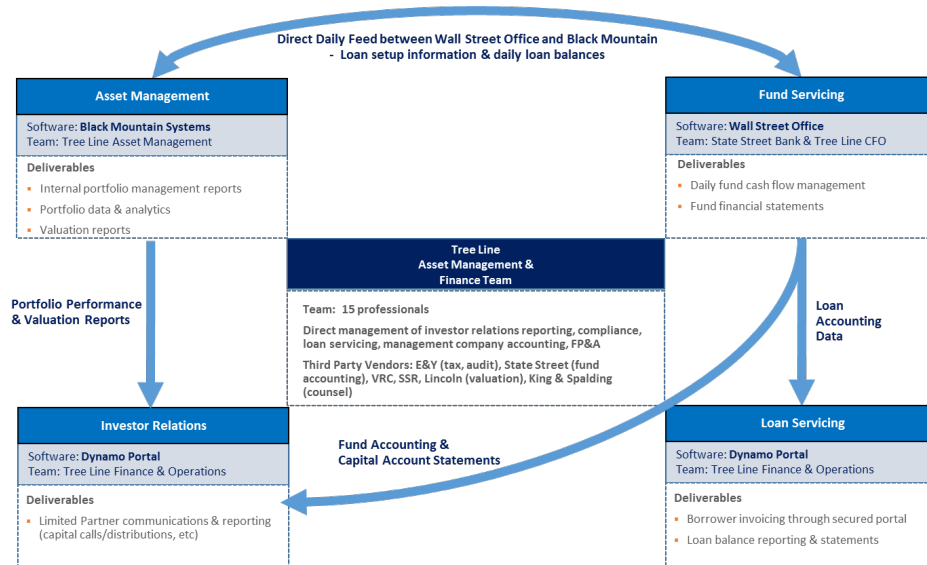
Direct Daily Feed between Wall Street Office and Black Mountain
- Loan setup information & daily loan balances

Asset Management

Software: Black Mountain Systems
Team: Tree Line Asset Management

Deliverables
- Internal portfolio management reports
- Portfolio data & analytics
- Valuation reports

Fund Servicing

Software: Wall Street Office
Team: State Street Bank & Tree Line CFO

Deliverables
- Daily fund cash flow management
- Fund financial statements

Tree Line
Asset Management &
Finance Team

Team: 15 professionals

Direct management of investor relations reporting, compliance, loan servicing, management company accounting, FP&A

Third Party Vendors: E&Y (tax, audit), State Street (fund accounting), VRC, SSR, Lincoln (valuation), King & Spalding (counsel)

Portfolio Performance
& Valuation Reports

Loan
Accounting
Data

Fund Accounting &
Capital Account Statements

Investor Relations

Software: Dynamo Portal
Team: Tree Line Finance & Operations

Deliverables
- Limited Partner communications & reporting (capital calls/distributions, etc)

Loan Servicing

Software: Dynamo Portal
Team: Tree Line Finance & Operations

Deliverables
- Borrower invoicing through secured portal
- Loan balance reporting & statements